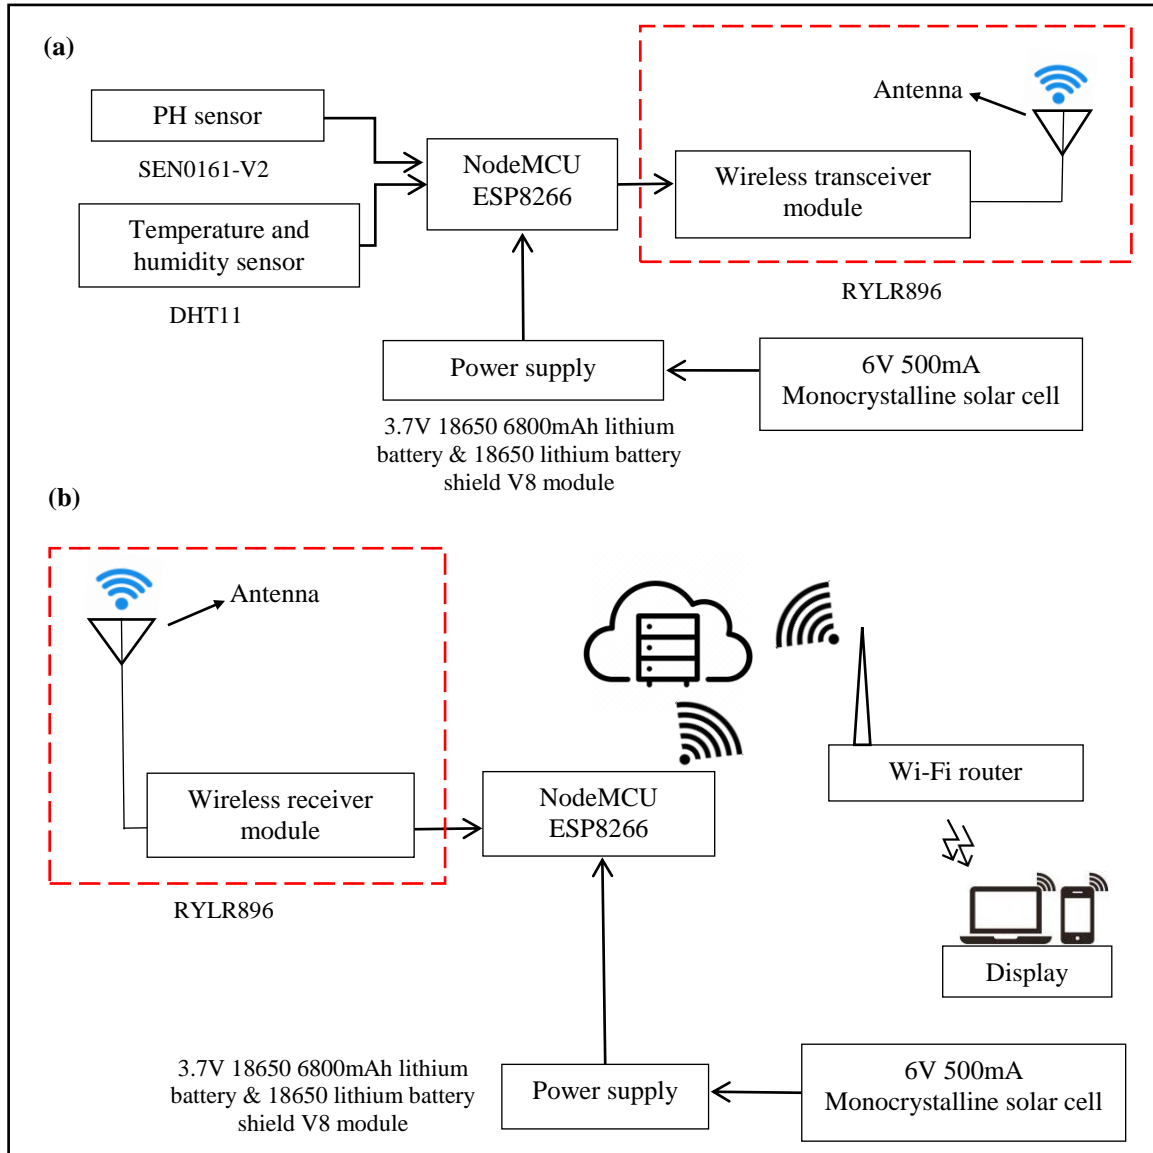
(a)

PH sensor

SEN0161-V2

Temperature and humidity sensor

DHT11

NodeMCU ESP8266

Antenna

Wireless transceiver module

RYLR896

Power supply

3.7V 18650 6800mAh lithium battery & 18650 lithium battery shield V8 module

6V 500mA Monocrystalline solar cell

(b)

Antenna

Wireless receiver module

RYLR896

NodeMCU ESP8266

Wi-Fi router

Display

3.7V 18650 6800mAh lithium battery & 18650 lithium battery shield V8 module

Power supply

6V 500mA Monocrystalline solar cell